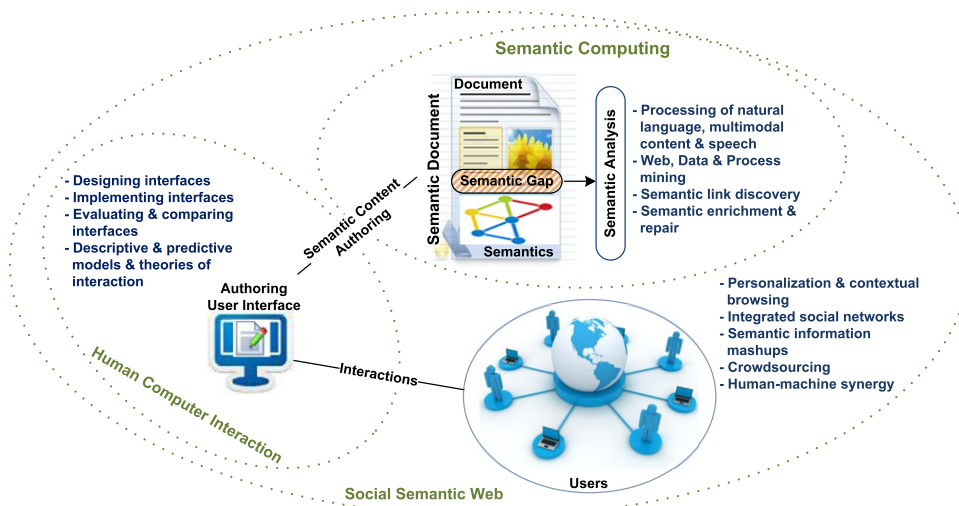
Semantic Computing

Document

Semantic Document

Semantic Gap

Semantics

Semantic Analysis

- Processing of natural language, multimodal content & speech
- Web, Data & Process mining
- Semantic link discovery
- Semantic enrichment & repair

- Designing interfaces
- Implementing interfaces
- Evaluating & comparing interfaces
- Descriptive & predictive models & theories of interaction

Semantic Content Authoring

Authoring User Interface

- Personalization & contextual browsing
- Integrated social networks
- Semantic information mashups
- Crowdsourcing
- Human-machine synergy

Interactions

Human Computer Interaction

Users

Social Semantic Web